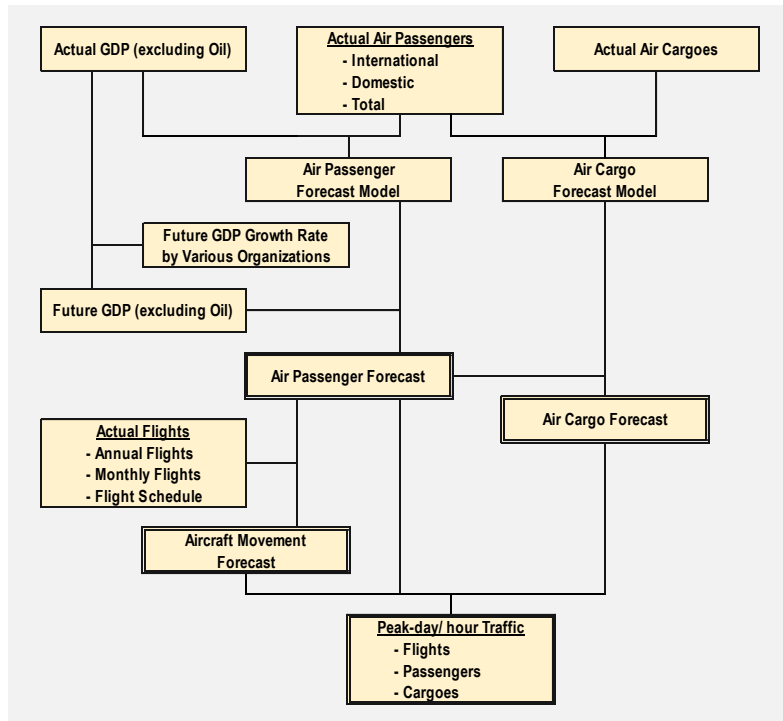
Actual GDP (excluding Oil)

Actual Air Passengers
- International
- Domestic
- Total

Actual Air Cargoes

Air Passenger Forecast Model

Air Cargo Forecast Model

Future GDP Growth Rate by Various Organizations

Future GDP (excluding Oil)

Air Passenger Forecast

Air Cargo Forecast

Actual Flights
- Annual Flights
- Monthly Flights
- Flight Schedule

Aircraft Movement Forecast

Peak-day/ hour Traffic
- Flights
- Passengers
- Cargoes